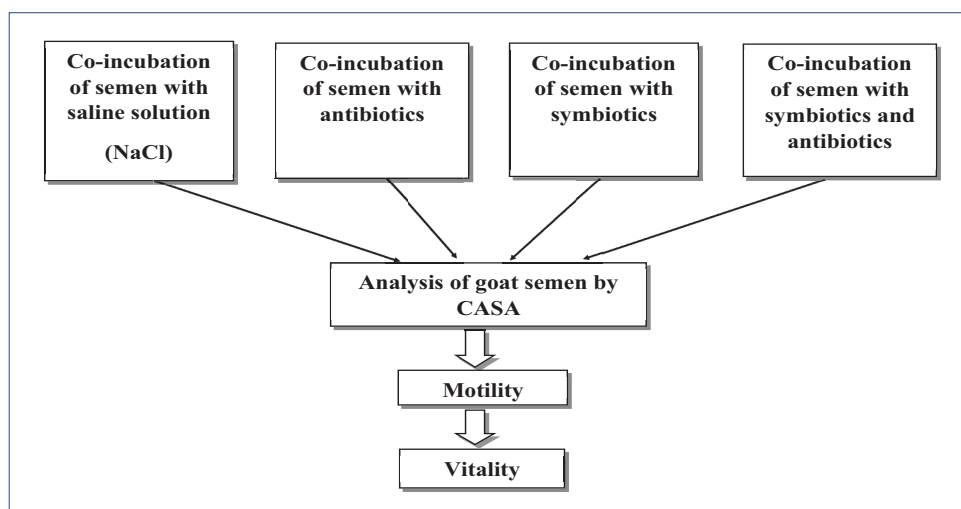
Co-incubation of semen with saline solution

(NaCl)

Co-incubation of semen with antibiotics

Co-incubation of semen with symbiotics

Co-incubation of semen with symbiotics and antibiotics

Analysis of goat semen by CASA

Motility

Vitality